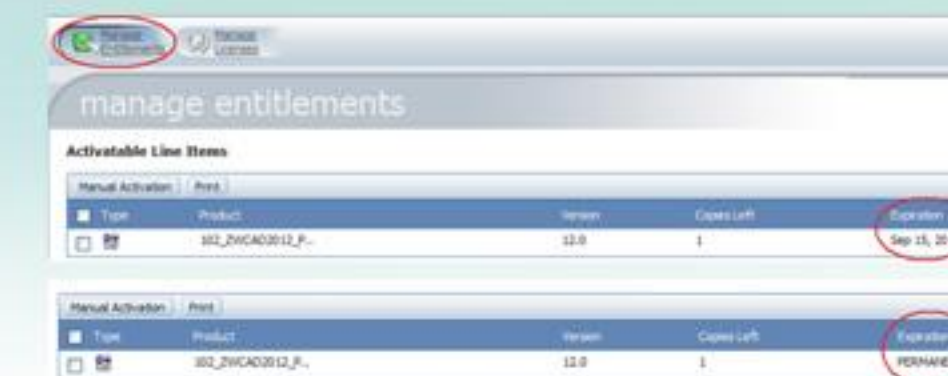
Manage Entitlements Manage Licenses

manage entitlements

Activatable Line Items

Manual Activation Print

| Type | Product | Version | Copies Left | Expiration |
|---|---|---|---|---|
| | 102_ZWCAD2012_P... | 12.0 | 1 | Sep 15, 20 |

Manual Activation Print

| Type | Product | Version | Copies Left | Expiration |
|---|---|---|---|---|
| | 102_ZWCAD2012_P... | 12.0 | 1 | PERMANE |